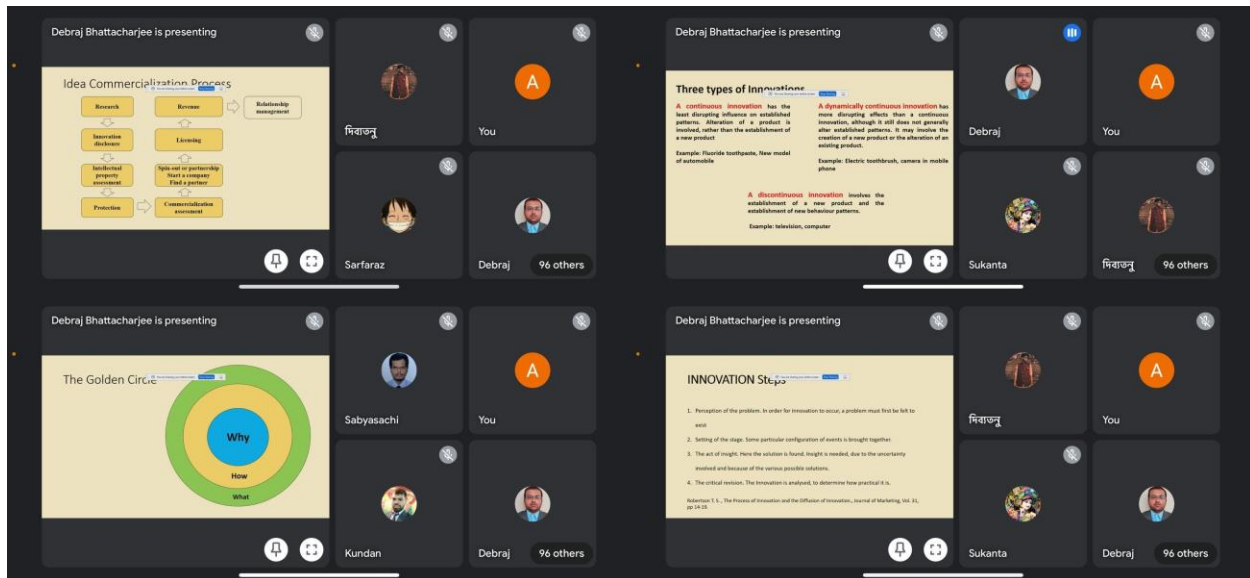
Debraj Bhattacharjee is presenting

Idea Commercialization Process

Research

Revenue

Relationship management

Innovation disclosure

Licensing

Intellectual property assessment

Spin-out or partnership Start a company Find a partner

Protection

Commercialization assessment

দিব্যেন্দু

You

A

Sarfaraz

Debraj

96 others

Debraj Bhattacharjee is presenting

Three types of Innovations

A continuous innovation has the least disrupting influence on established patterns. Alteration of a product is involved, rather than the establishment of a new product

Example: Fluoride toothpaste, New model of automobile

A dynamically continuous innovation has more disrupting effects than a continuous innovation, although it still does not generally alter established patterns. It may involve the creation of a new product or the alteration of an existing product.

Example: Electric toothbrush, camera in mobile phone

A discontinuous innovation involves the establishment of a new product and the establishment of new behaviour patterns.

Example: television, computer

Debraj

You

A

Sukanta

দিব্যেন্দু

96 others

Debraj Bhattacharjee is presenting

The Golden Circle

Why

How

What

Sabyasachi

You

A

Kundan

Debraj

96 others

Debraj Bhattacharjee is presenting

INNOVATION Steps

1. Perception of the problem. In order for innovation to occur, a problem must first be felt to exist

2. Setting of the stage. Some particular configuration of events is brought together

3. The act of insight. Here the solution is found. Insight is needed, due to the uncertainty involved and because of the various possible solutions.

4. The critical revision. The innovation is analysed, to determine how practical it is.

Robertson T. S., The Process of Innovation and the Diffusion of Innovation, Journal of Marketing, Vol. 31, pp 14-19.

দিব্যেন্দু

You

A

Sukanta

Debraj

96 others